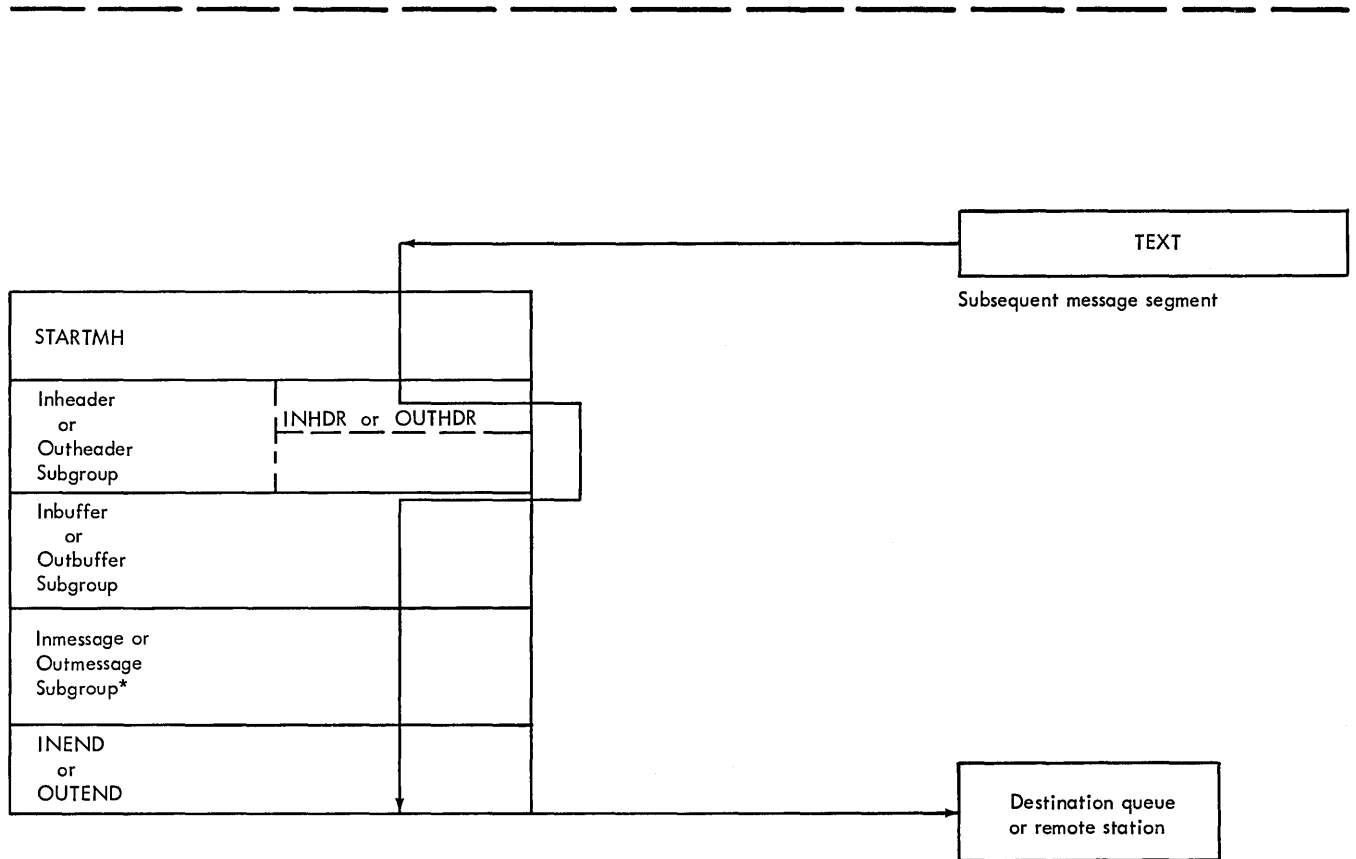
TEXT

Subsequent message segment

STARTMH

Inheader or Outheader Subgroup

INHDR or OUTHDR

Inbuffer or Outbuffer Subgroup

Inmessage or Outmessage Subgroup*

INEND or OUTEND

Destination queue or remote station